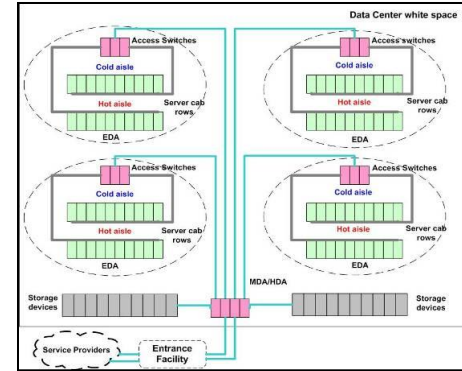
Data Center white space

Access Switches
Cold aisle
Hot aisle
Server cab rows
EDA

Access switches
Cold aisle
Hot aisle
Server cab rows

Access Switches
Cold aisle
Hot aisle
Server cab rows
EDA

Access Switches
Cold aisle
Hot aisle
Server cab rows
EDA

MDA/HDA

Storage devices

Storage devices

Service Providers

Entrance Facility